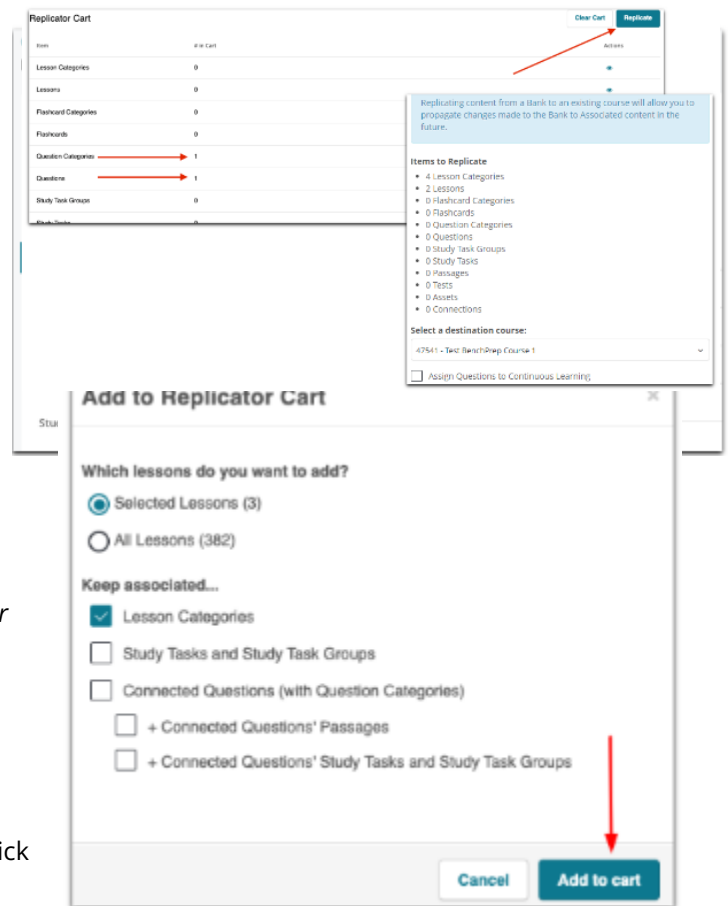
Replicator Cart

Clear Cart | Replicate

| Item | # in Cart | Actions |
|---|---|---|
| Lesson Categories | 0 | |
| Lessons | 0 | |
| Flashcard Categories | 0 | |
| Flashcards | 0 | |
| Question Categories | 1 | |
| Questions | 1 | |
| Study Task Groups | 0 | |

Replicating content from a Bank to an existing course will allow you to propagate changes made to the Bank to Associated content in the future.

Items to Replicate
- 4 Lesson Categories
- 2 Lessons
- 0 Flashcard Categories
- 0 Flashcards
- 0 Question Categories
- 0 Questions
- 0 Study Task Groups
- 0 Study Tasks
- 0 Passages
- 0 Tests
- 0 Assets
- 0 Connections

Select a destination course:

47541 - Test BenchPrep Course 1

Assign Questions to Continuous Learning

Stu

Add to Replicator Cart

Which lessons do you want to add?

Selected Lessons (3)

All Lessons (382)

Keep associated...

Lesson Categories

Study Tasks and Study Task Groups

Connected Questions (with Question Categories)

+ Connected Questions' Passages

+ Connected Questions' Study Tasks and Study Task Groups

r

ick

Cancel

Add to cart